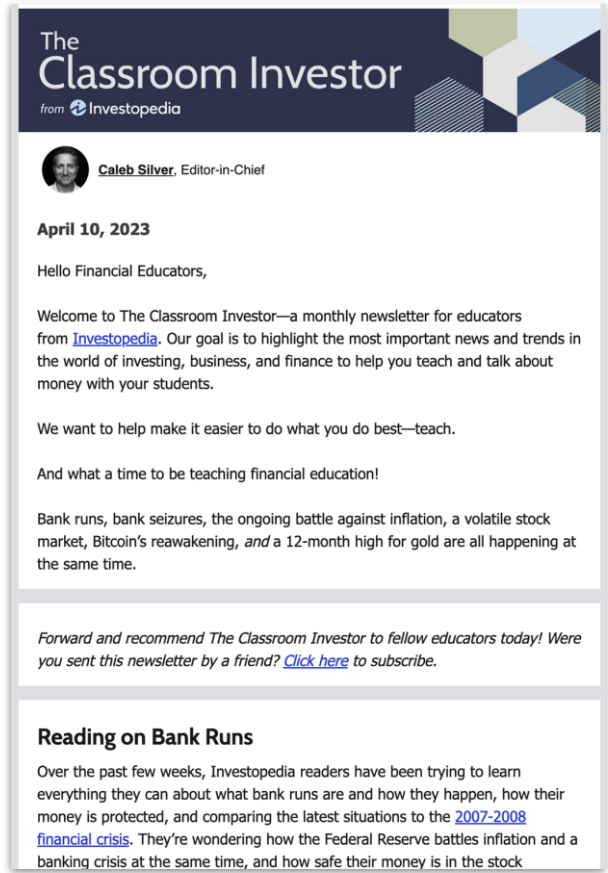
The Classroom Investor
from Investopedia

Caleb Silver, Editor-in-Chief

April 10, 2023

Hello Financial Educators,

Welcome to The Classroom Investor—a monthly newsletter for educators from Investopedia. Our goal is to highlight the most important news and trends in the world of investing, business, and finance to help you teach and talk about money with your students.

We want to help make it easier to do what you do best—teach.

And what a time to be teaching financial education!

Bank runs, bank seizures, the ongoing battle against inflation, a volatile stock market, Bitcoin's reawakening, and a 12-month high for gold are all happening at the same time.

Forward and recommend The Classroom Investor to fellow educators today! Were you sent this newsletter by a friend? Click here to subscribe.

Reading on Bank Runs

Over the past few weeks, Investopedia readers have been trying to learn everything they can about what bank runs are and how they happen, how their money is protected, and comparing the latest situations to the 2007-2008 financial crisis. They're wondering how the Federal Reserve battles inflation and a banking crisis at the same time, and how safe their money is in the stock